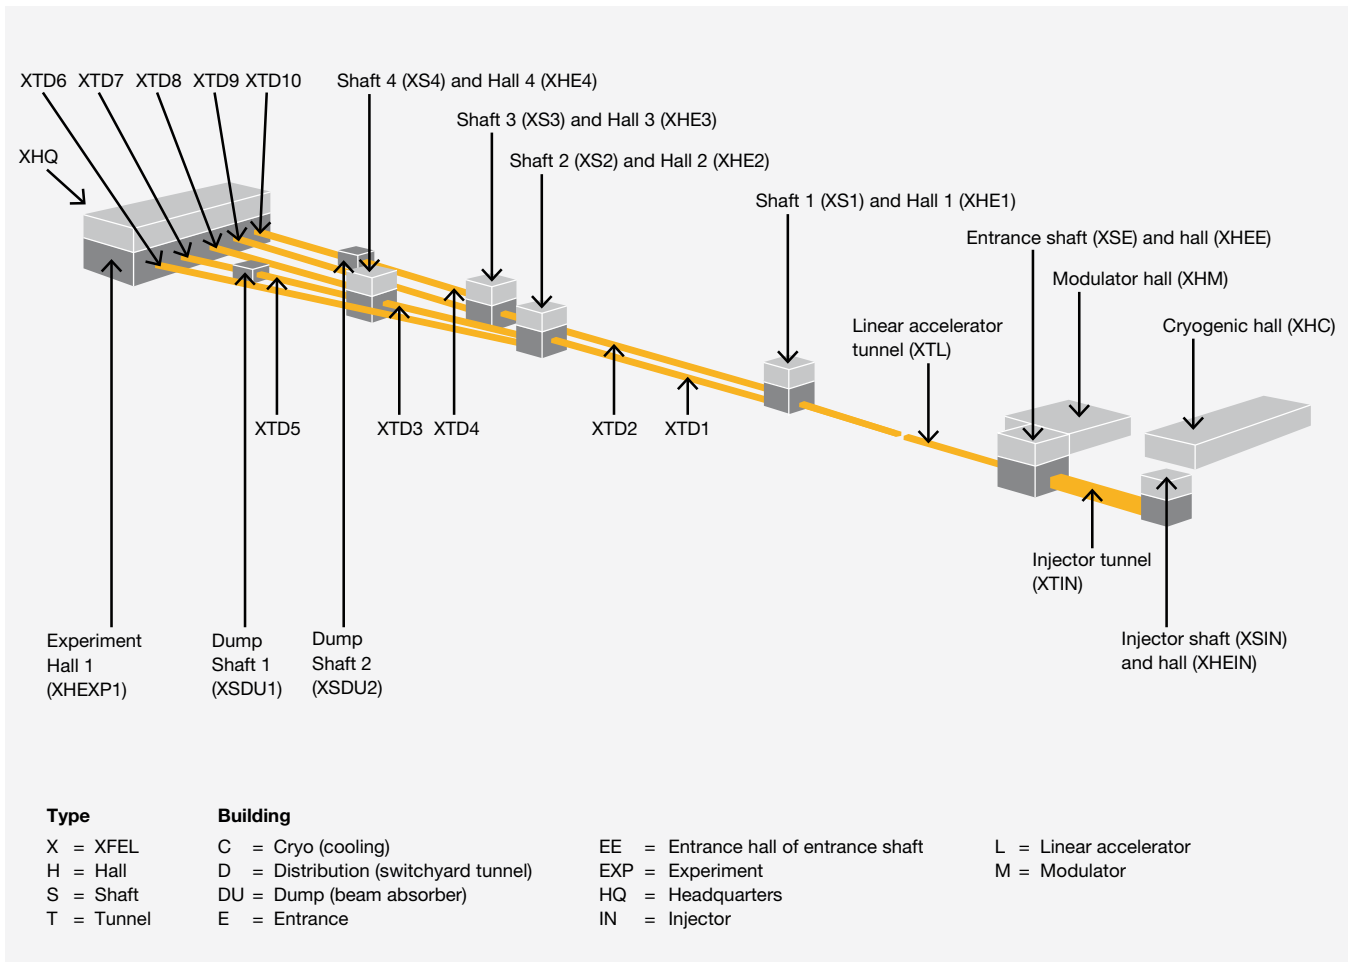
XTD6 XTD7 XTD8 XTD9 XTD10

Shaft 4 (XS4) and Hall 4 (XHE4)

Shaft 3 (XS3) and Hall 3 (XHE3)

Shaft 2 (XS2) and Hall 2 (XHE2)

Shaft 1 (XS1) and Hall 1 (XHE1)

XHQ

Entrance shaft (XSE) and hall (XHEE)

Modulator hall (XHM)

Linear accelerator tunnel (XTL)

Cryogenic hall (XHC)

XTD5

XTD3 XTD4

XTD2 XTD1

Injector tunnel (XTIN)

Experiment Hall 1 (XHEXP1)

Dump Shaft 1 (XSDU1)

Dump Shaft 2 (XSDU2)

Injector shaft (XSIN) and hall (XHEIN)

| Type | Building | | |
|---|---|---|---|
| X = XFEL | C = Cryo (cooling) | EE = Entrance hall of entrance shaft | L = Linear accelerator |
| H = Hall | D = Distribution (switchyard tunnel) | EXP = Experiment | M = Modulator |
| S = Shaft | DU = Dump (beam absorber) | HQ = Headquarters | |
| T = Tunnel | E = Entrance | IN = Injector | |